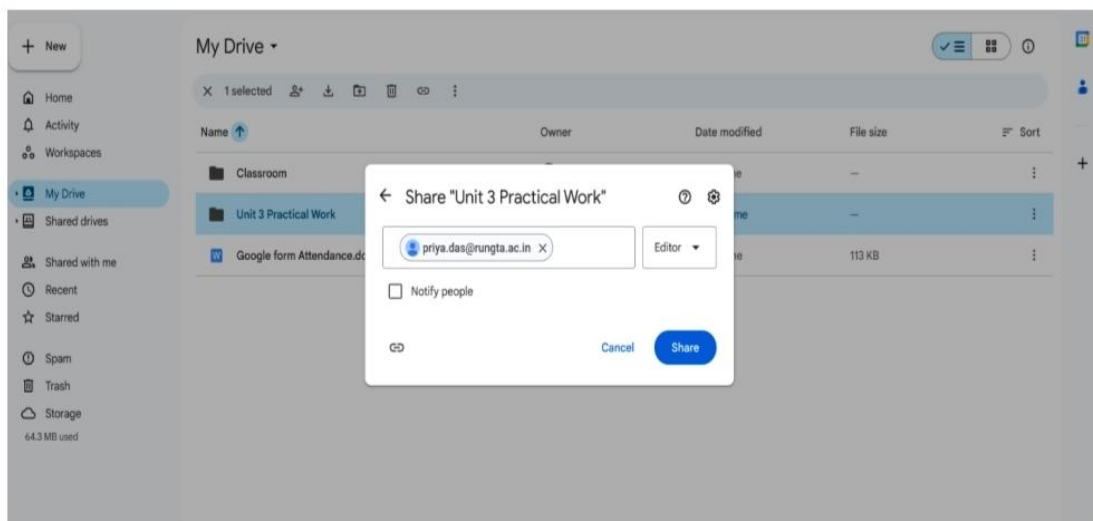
+ New

Home
Activity
Workspaces
My Drive
Shared drives
Shared with me
Recent
Starred
Spam
Trash
Storage
64.3 MB used

My Drive

1 selected

Name

Owner

Date modified

File size

Sort

Classroom

Unit 3 Practical Work

Google form Attendance.dc

113 KB

← Share "Unit 3 Practical Work"

priya.das@rungta.ac.in ×

Editor

Notify people

Cancel

Share